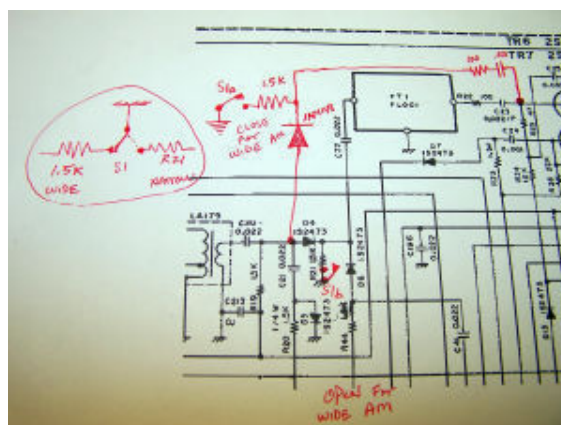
TR6
TR7
S1a
1.5K
CLOSE
FOR
WIDE AM
1N914
FT1
FL001
C77 0.002
D7 1S2473
C13
C34
1.5K
S1
R71
WIDE
NARROW
LA175
C20 0.022
D4 1S2473
C81 0.022
C18 0.022
1/4 W
1.5K
D5 1S2473
R20
R44
D6 1S2473
S1b
C86 0.022
C41 0.022
C213
D15 1S2473
OPEN FM
WIDE AM